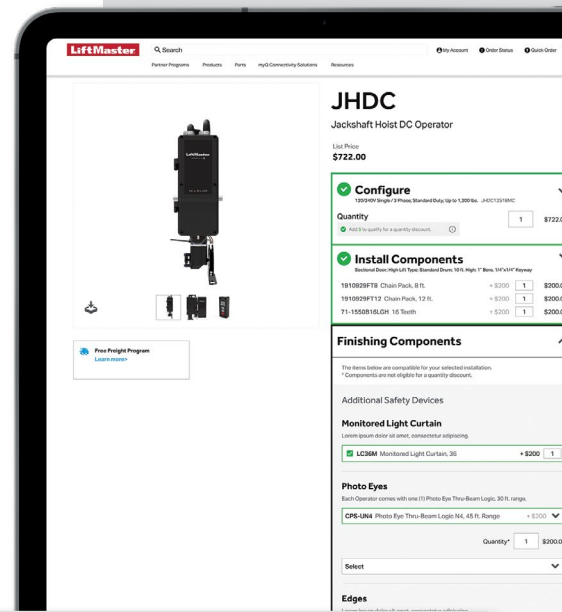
LiftMaster

Search

My Account

Order Status

Quick Order

Partner Programs Products Parts myQ Connectivity Solutions Resources

Free Freight Program
Learn more>

JHDC

Jackshaft Hoist DC Operator

List Price
$722.00

Configure
120/240V Single / 3 Phase; Standard Duty; Up to 1,300 lbs. JHDC12518MC

Quantity
1 $722.0

Add 9 to qualify for a quantity discount.

Install Components
Sectional Door; High-Lift Type; Standard Drum; 10 ft. High; 1" Bore, 1/4"x1/4" Keyway

1910929FT8 Chain Pack, 8 ft. + $200 1 $200.0

1910929FT12 Chain Pack, 12 ft. + $200 1 $200.0

71-1550B16LGH 16 Teeth + $200 1 $200.0

Finishing Components

The items below are compatible for your selected installation.
* Components are not eligible for a quantity discount.

Additional Safety Devices

Monitored Light Curtain
Lorem ipsum dolor sit amet, consectetur adipiscing.

LC36M Monitored Light Curtain, 36 + $200 1

Photo Eyes
Each Operator comes with one (1) Photo Eye Thru-Beam Logic, 30 ft. range.

CPS-UN4 Photo Eye Thru-Beam Logic N4, 45 ft. Range + $200

Quantity* 1 $200.0

Select

Edges
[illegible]